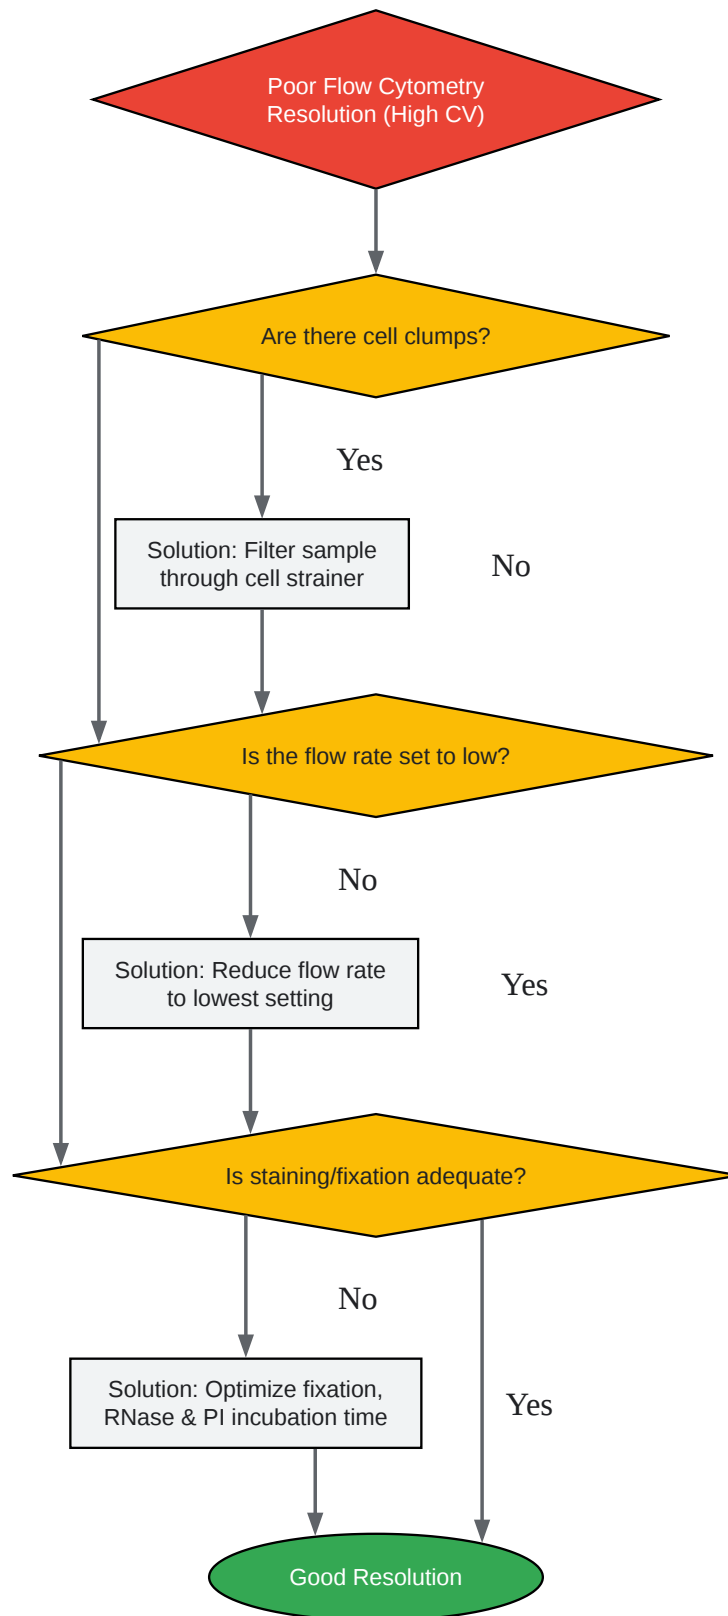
Poor Flow Cytometry Resolution (High CV)

Are there cell clumps?

Yes

Solution: Filter sample through cell strainer

No

Is the flow rate set to low?

No

Solution: Reduce flow rate to lowest setting

Yes

Is staining/fixation adequate?

No

Solution: Optimize fixation, RNase & PI incubation time

Yes

Good Resolution